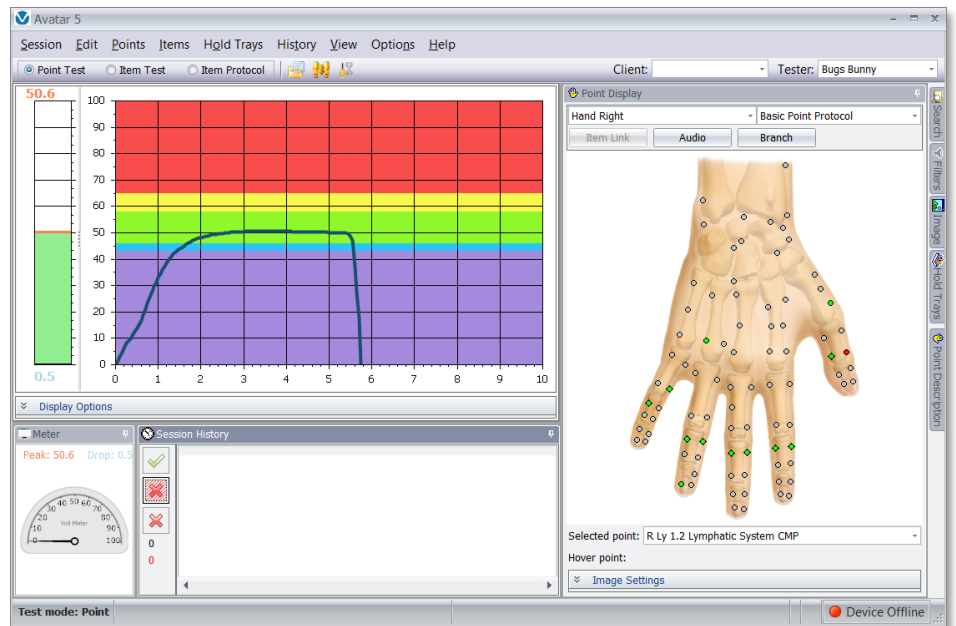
Avatar 5

Session Edit Points Items Hold Trays History View Options Help

Point Test Item Test Item Protocol

Client: Tester: Bugs Bunny

50.6

0.5

100
90
80
70
60
50
40
30
20
10
0

0 1 2 3 4 5 6 7 8 9 10

Display Options

Point Display

Hand Right

Basic Point Protocol

Item Link Audio Branch

Search Filters Image Hold Trays Point Description

Meter

Peak: 50.6 Drop: 0.5

10 20 30 40 50 60 70 80 90 100
0
Volt Meter

Session History

0
0

Selected point: R Ly 1.2 Lymphatic System CMP

Hover point:

Image Settings

Test mode: Point

Device Offline